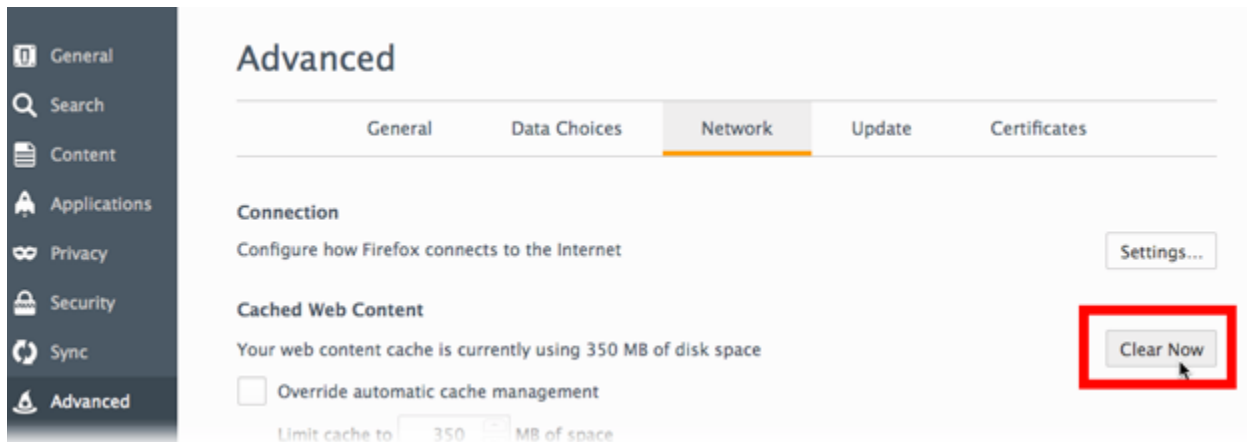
General
Search
Content
Applications
Privacy
Security
Sync
Advanced

Advanced

General | Data Choices | Network | Update | Certificates

Connection
Configure how Firefox connects to the Internet
Settings...

Cached Web Content
Your web content cache is currently using 350 MB of disk space
Clear Now
Override automatic cache management
Limit cache to 350 MB of space